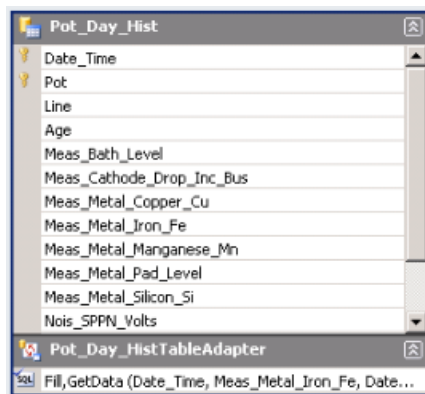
Pot_Day_Hist

Date_Time
Pot
Line
Age
Meas_Bath_Level
Meas_Cathode_Drop_Inc_Bus
Meas_Metal_Copper_Cu
Meas_Metal_Iron_Fe
Meas_Metal_Manganese_Mn
Meas_Metal_Pad_Level
Meas_Metal_Silicon_Si
Nois_SPPN_Volts

Pot_Day_HistTableAdapter

SQL Fill,GetData (Date_Time, Meas_Metal_Iron_Fe, Date...